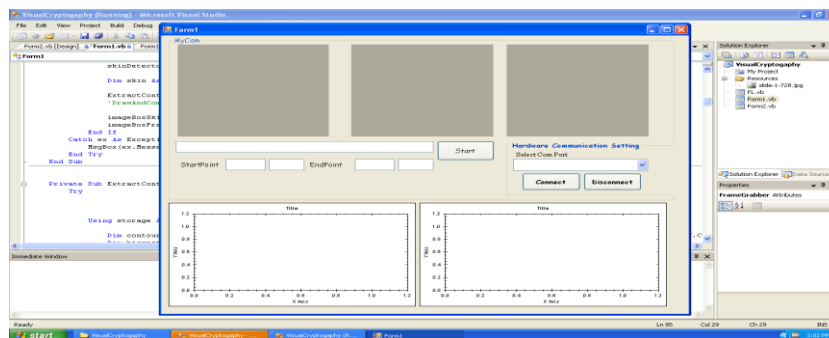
VisualCryptography (Running) - Microsoft Visual Studio

File Edit View Project Build Debug

Form2.vb [Design] Form1.vb Form1

Form1

skinDetecto

Dim skin As

ExtractCont
'DrawAndCom

imageBoxSki
imageBoxFra
End If
Catch ex As Excepti
MsgBox(ex.Messa
End Try
End Sub

Private Sub ExtractCont
Try

Using storage A

Dim contou

Immediate Window

Form1

MyCom

Start

StartPoint

EndPoint

Hardware Communication Setting

Select Com Port

Connect

Disconnect

Title

1.2
1.0
0.8
0.6
0.4
0.2
0.0

Y Axis

0.0 0.2 0.4 0.6 0.8 1.0 1.2

X Axis

Title

1.2
1.0
0.8
0.6
0.4
0.2
0.0

Y Axis

0.0 0.2 0.4 0.6 0.8 1.0 1.2

X Axis

Solution Explorer

VisualCryptography
My Project
Resources
slide-1-728.jpg
FL.vb
Form1.vb
Form2.vb

Solution Explorer Data Source

Properties

FrameGrabber Attributes

Ready

Ln 65 Col 29 Ch 29 INS

start VisualCryptography VisualCryptography - ... VisualCryptography (R... Form1

3:02 PM